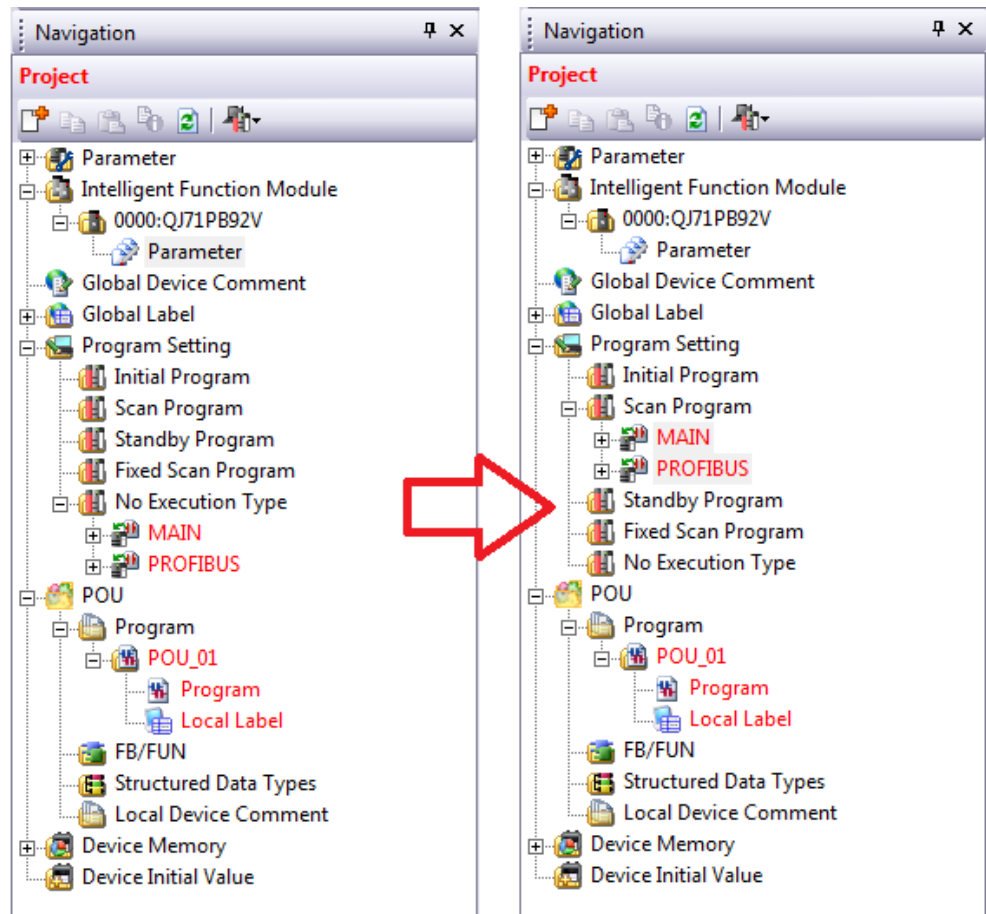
Navigation

Project

Parameter
Intelligent Function Module
0000:QJ71PB92V
Parameter
Global Device Comment
Global Label
Program Setting
Initial Program
Scan Program
Standby Program
Fixed Scan Program
No Execution Type
MAIN
PROFIBUS
POU
Program
POU_01
Program
Local Label
FB/FUN
Structured Data Types
Local Device Comment
Device Memory
Device Initial Value

Navigation

Project

Parameter
Intelligent Function Module
0000:QJ71PB92V
Parameter
Global Device Comment
Global Label
Program Setting
Initial Program
Scan Program
MAIN
PROFIBUS
Standby Program
Fixed Scan Program
No Execution Type
POU
Program
POU_01
Program
Local Label
FB/FUN
Structured Data Types
Local Device Comment
Device Memory
Device Initial Value